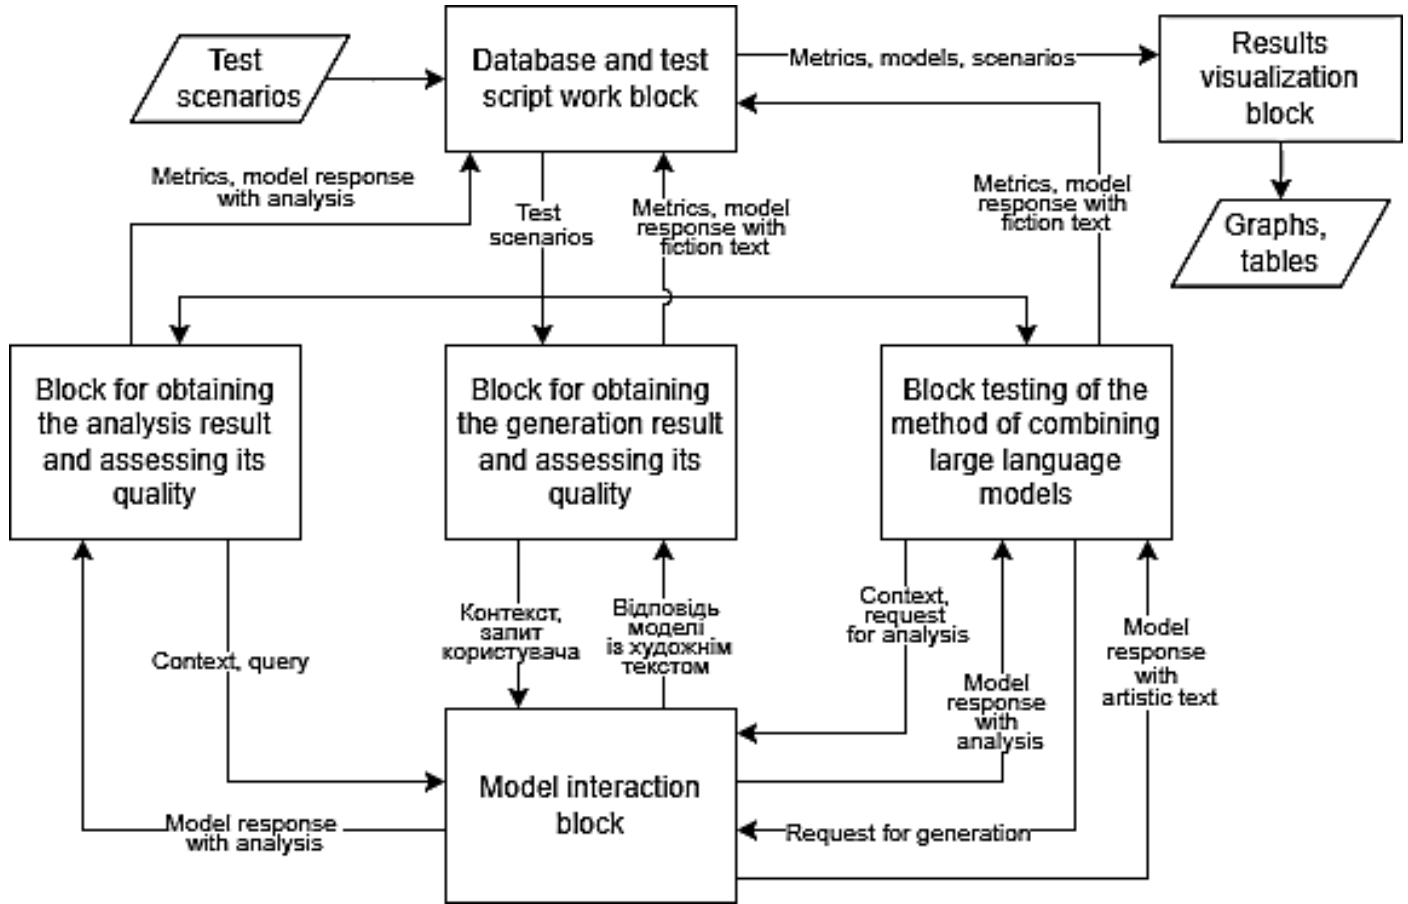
Test scenarios

Database and test script work block

Metrics, models, scenarios

Results visualization block

Graphs, tables

Metrics, model response with analysis

Test scenarios

Metrics, model response with fiction text

Metrics, model response with fiction text

Block for obtaining the analysis result and assessing its quality

Block for obtaining the generation result and assessing its quality

Block testing of the method of combining large language models

Context, query

Контекст, запит користувача

Відповідь моделі із художнім текстом

Context, request for analysis

Model response with analysis

Model response with artistic text

Model interaction block

Model response with analysis

Request for generation